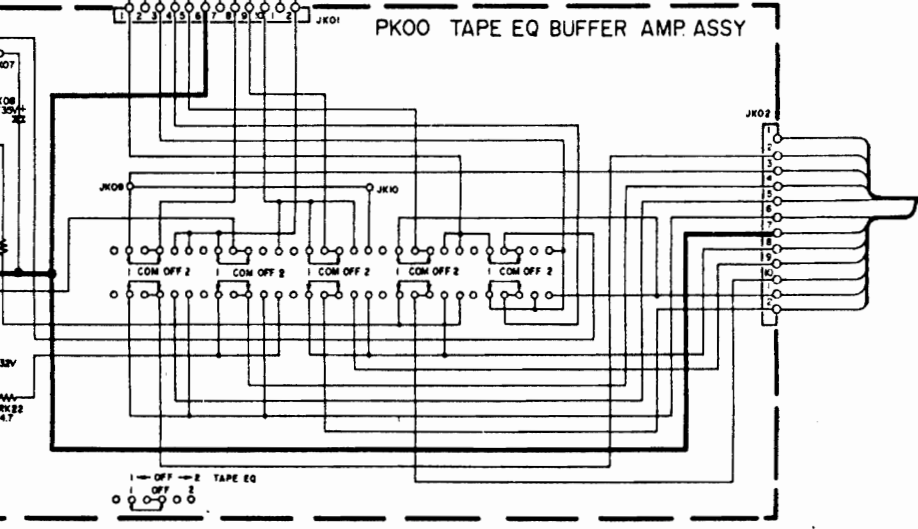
1 2 3 4 5 6 7 8 9 10 1 2 JK01

PK00 TAPE EQ BUFFER AMP. ASSY

JK02

1 2 3 4 5 6 7 8 9 10 1 2

07

08 35V

JK09

JK10

1 COM OFF 2 COM OFF 2 COM OFF 2 COM OFF 2 COM OFF 2

32V

RK22 4.7

1 ← OFF → 2 TAPE EQ

1 OFF 2